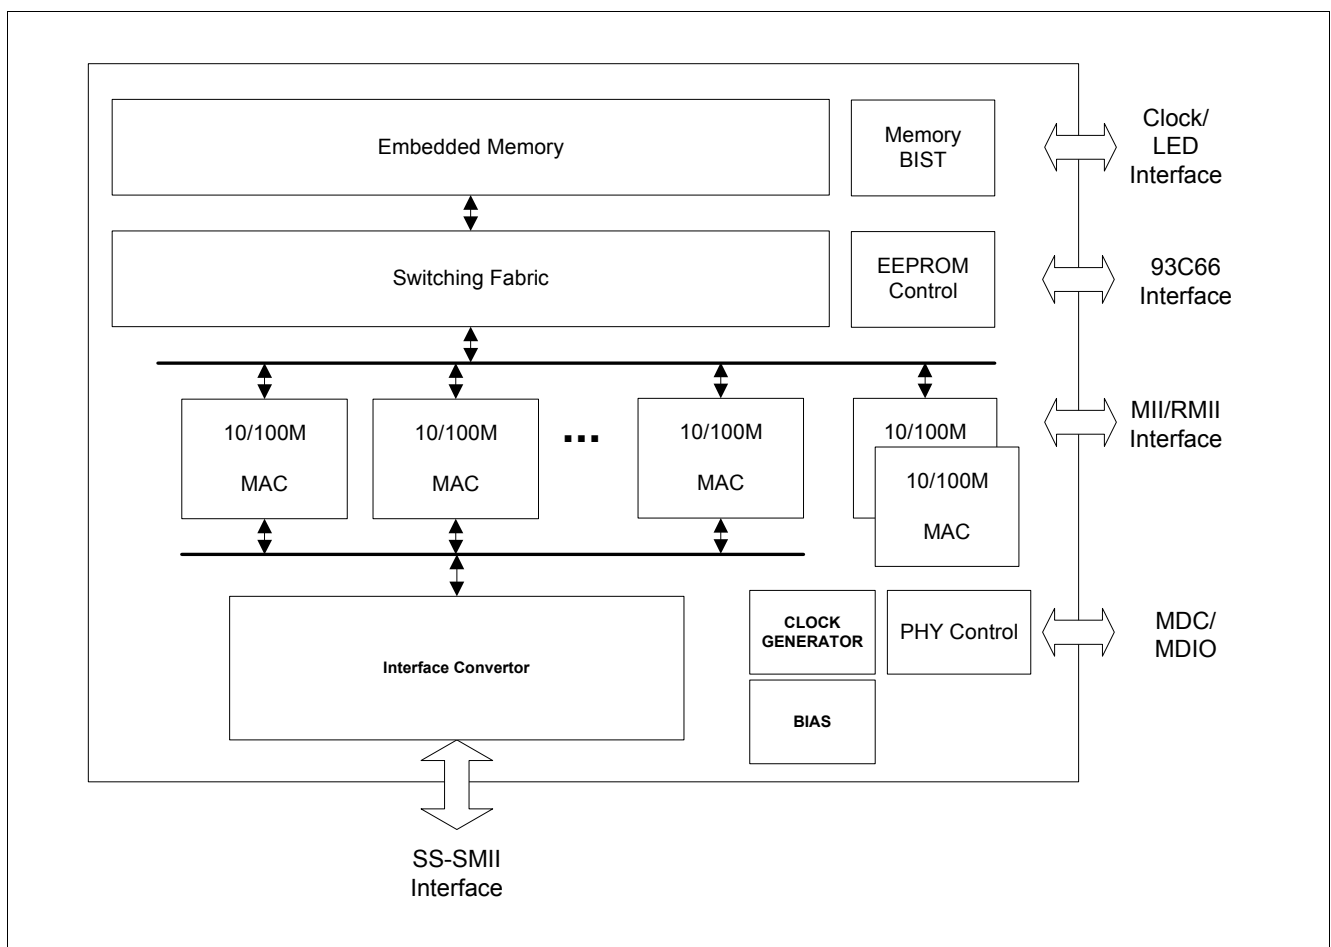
Embedded Memory

Memory BIST

Clock/ LED Interface

Switching Fabric

EEPROM Control

93C66 Interface

10/100M MAC

10/100M MAC

...

10/100M MAC

10/100M

10/100M MAC

MII/RMII Interface

CLOCK GENERATOR

PHY Control

MDC/ MDIO

Interface Convertor

BIAS

SS-SMII Interface